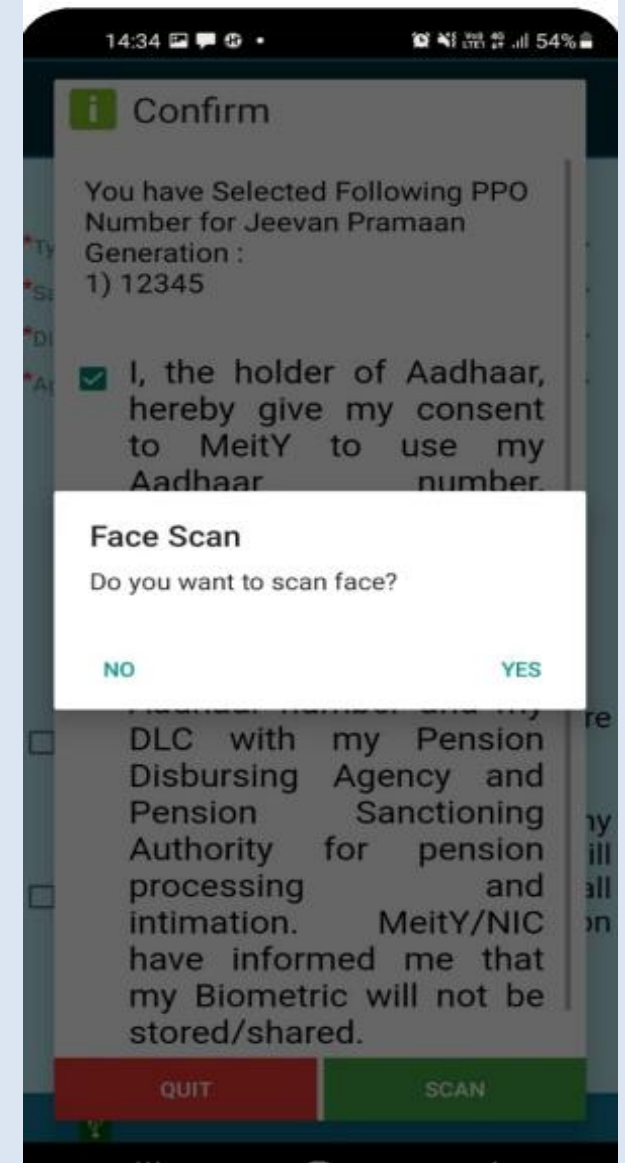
14:34 54%

Confirm

You have Selected Following PPO Number for Jeevan Pramaan Generation :
1) 12345

I, the holder of Aadhaar, hereby give my consent to MeitY to use my Aadhaar number,

Face Scan

Do you want to scan face?

NO

YES

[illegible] DLC with my Pension Disbursing Agency and Pension Sanctioning Authority for pension processing and intimation. MeitY/NIC have informed me that my Biometric will not be stored/shared.

QUIT

SCAN